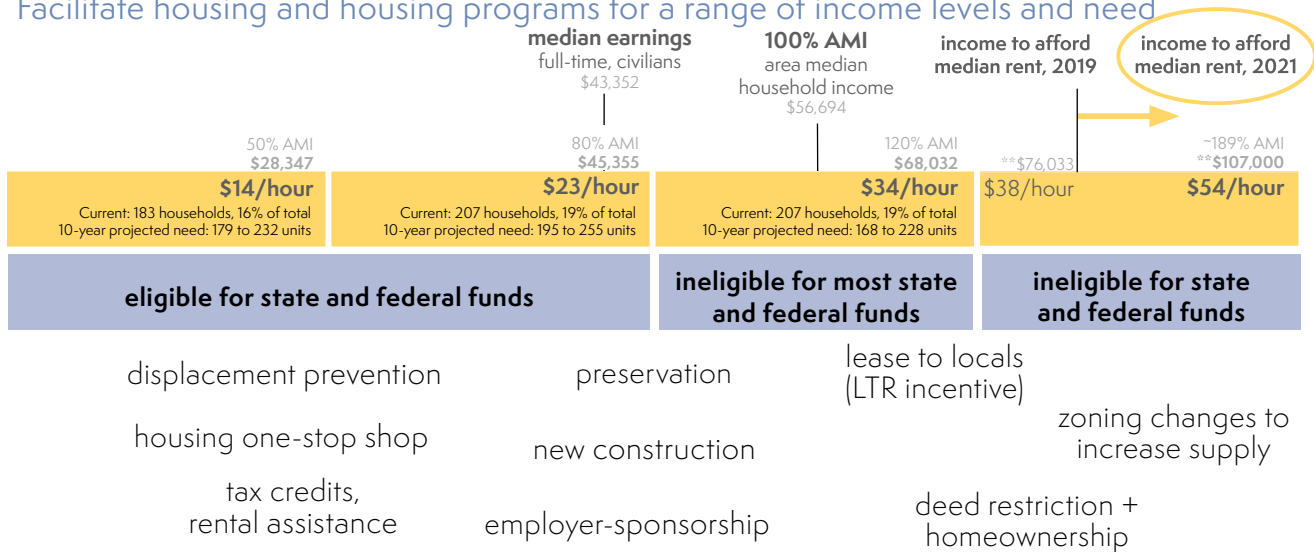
Facilitate housing and housing programs for a range of income levels and need

median earnings
full-time, civilians
$43,352

100% AMI
area median
household income
$56,694

income to afford
median rent, 2019

income to afford
median rent, 2021

50% AMI
$28,347

80% AMI
$45,355

120% AMI
$68,032

**$76,033

~189% AMI
**$107,000

$14/hour
Current: 183 households, 16% of total
10-year projected need: 179 to 232 units

$23/hour
Current: 207 households, 19% of total
10-year projected need: 195 to 255 units

$34/hour
Current: 207 households, 19% of total
10-year projected need: 168 to 228 units

$38/hour

$54/hour

eligible for state and federal funds

ineligible for most state and federal funds

ineligible for state and federal funds

displacement prevention

preservation

lease to locals
(LTR incentive)

zoning changes to
increase supply

housing one-stop shop

new construction

tax credits,
rental assistance

employer-sponsorship

deed restriction +
homeownership